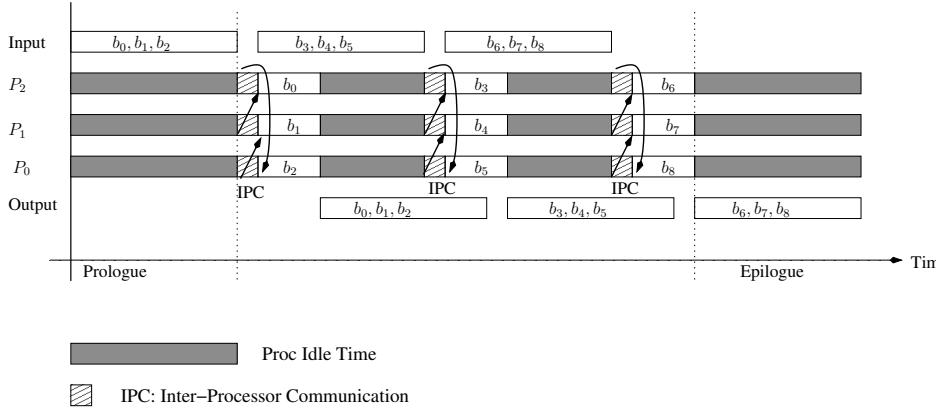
Input
$b_0, b_1, b_2$
$b_3, b_4, b_5$
$b_6, b_7, b_8$

$P_2$
$b_0$
$b_3$
$b_6$

$P_1$
$b_1$
$b_4$
$b_7$

$P_0$
$b_2$
$b_5$
$b_8$

IPC
IPC
IPC

Output
$b_0, b_1, b_2$
$b_3, b_4, b_5$
$b_6, b_7, b_8$

Prologue
Epilogue
Tim

Proc Idle Time

IPC: Inter−Processor Communication